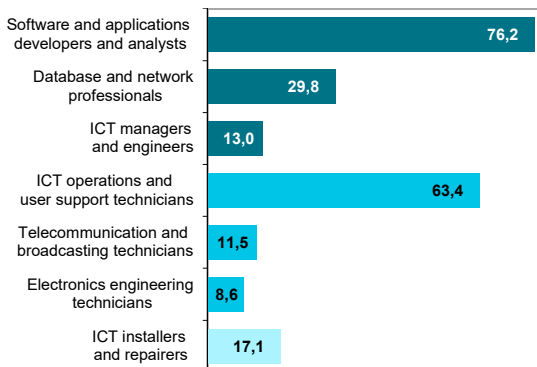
Software and applications developers and analysts
76,2

Database and network professionals
29,8

ICT managers and engineers
13,0

ICT operations and user support technicians
63,4

Telecommunication and broadcasting technicians
11,5

Electronics engineering technicians
8,6

ICT installers and repairers
17,1